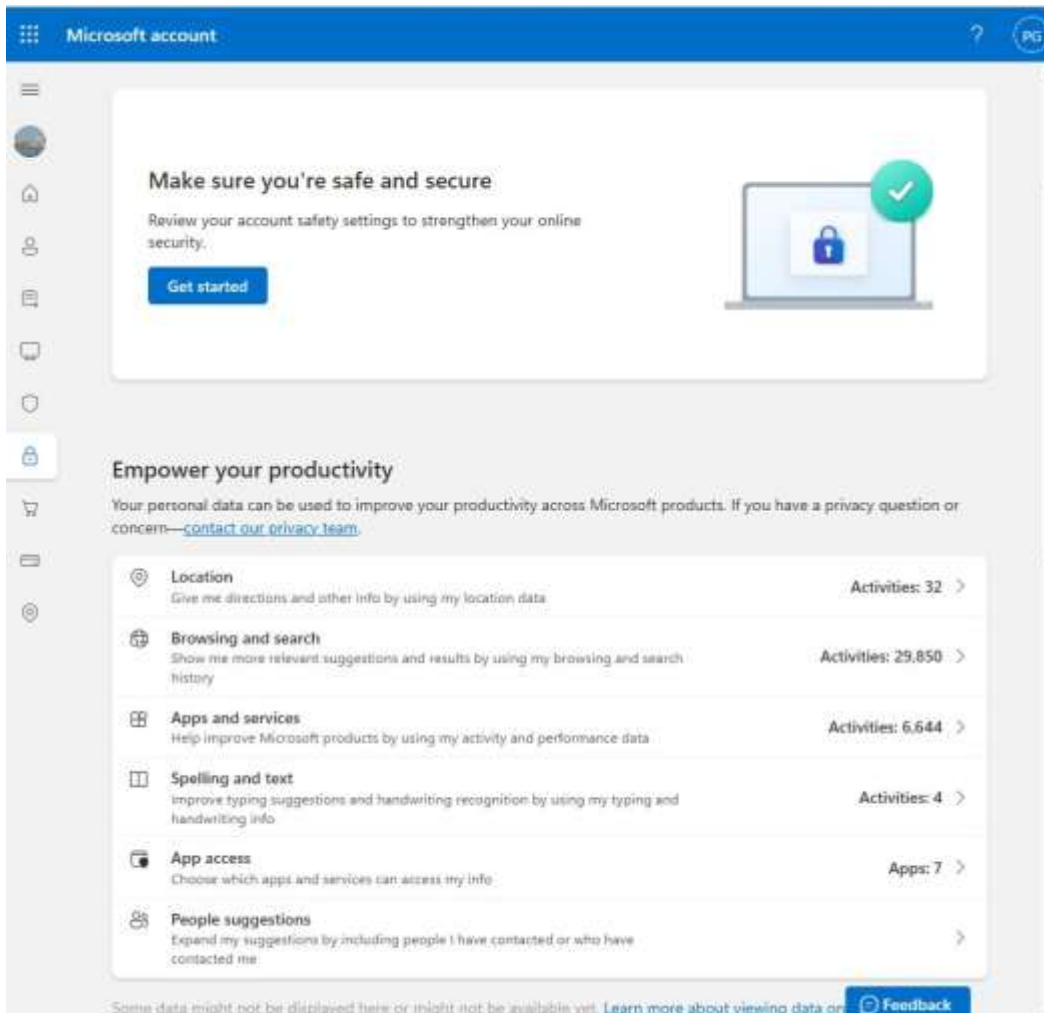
Microsoft account

?

PG

Make sure you're safe and secure

Review your account safety settings to strengthen your online security.

Get started

Empower your productivity

Your personal data can be used to improve your productivity across Microsoft products. If you have a privacy question or concern—contact our privacy team.

Location
Give me directions and other info by using my location data
Activities: 32

Browsing and search
Show me more relevant suggestions and results by using my browsing and search history
Activities: 29,850

Apps and services
Help improve Microsoft products by using my activity and performance data
Activities: 6,644

Spelling and text
Improve typing suggestions and handwriting recognition by using my typing and handwriting info
Activities: 4

App access
Choose which apps and services can access my info
Apps: 7

People suggestions
Expand my suggestions by including people I have contacted or who have contacted me

Some data might not be displayed here or might not be available yet. Learn more about viewing data on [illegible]

Feedback